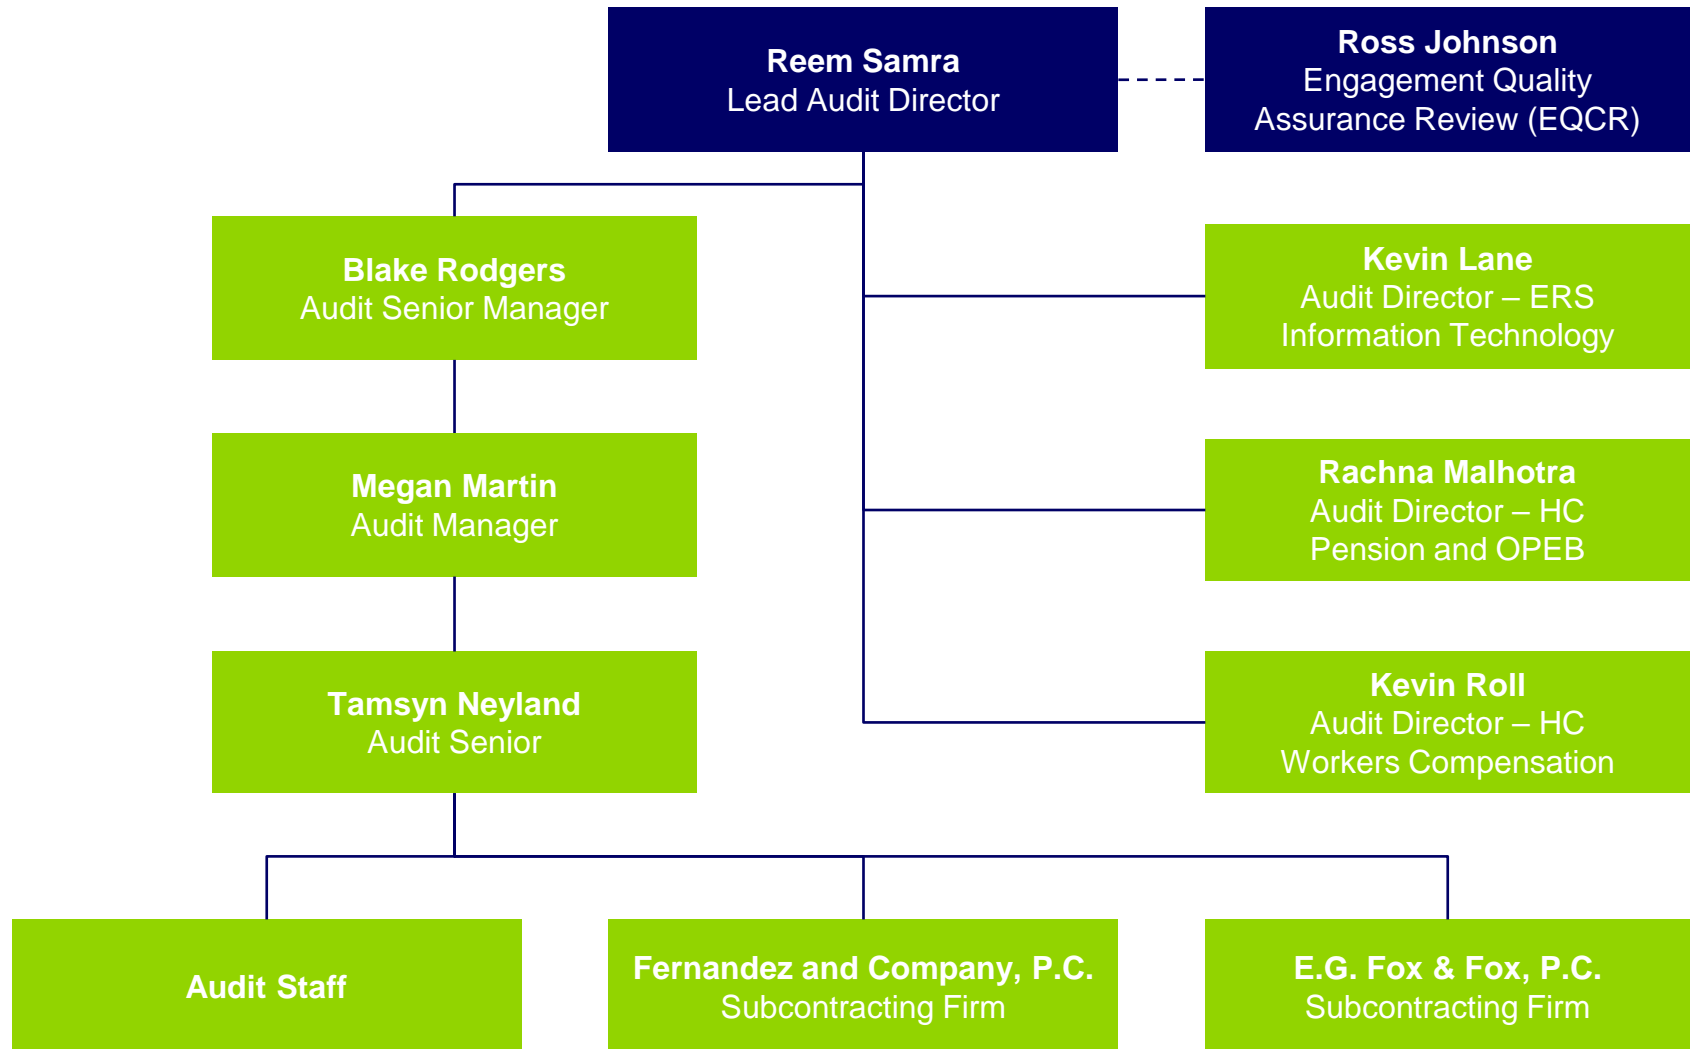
Reem Samra
Lead Audit Director

Ross Johnson
Engagement Quality Assurance Review (EQCR)

Blake Rodgers
Audit Senior Manager

Kevin Lane
Audit Director – ERS Information Technology

Megan Martin
Audit Manager

Rachna Malhotra
Audit Director – HC Pension and OPEB

Tamsyn Neyland
Audit Senior

Kevin Roll
Audit Director – HC Workers Compensation

Audit Staff

Fernandez and Company, P.C.
Subcontracting Firm

E.G. Fox & Fox, P.C.
Subcontracting Firm